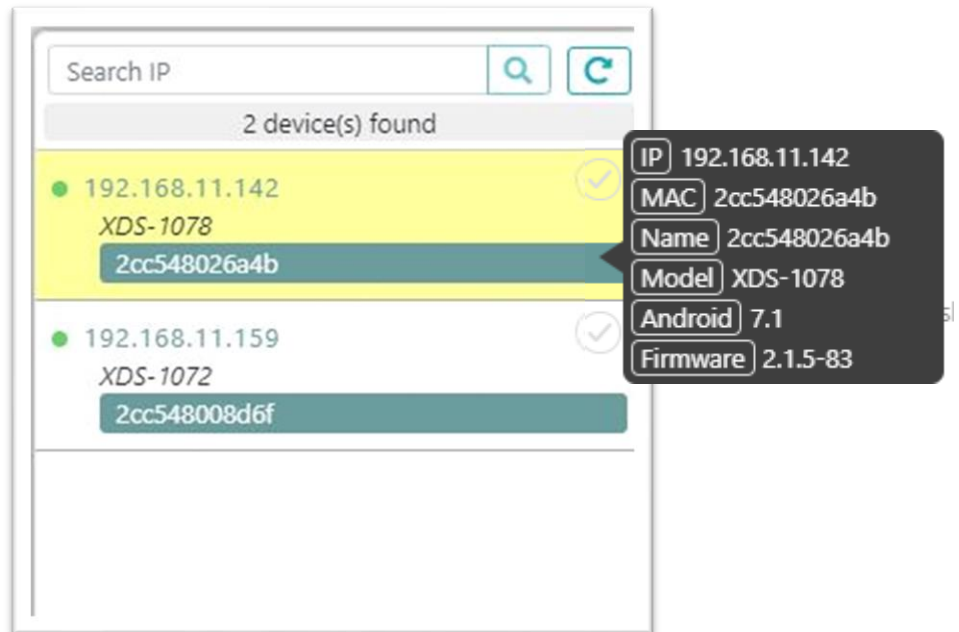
Search IP

2 device(s) found

192.168.11.142
XDS-1078
2cc548026a4b

IP 192.168.11.142
MAC 2cc548026a4b
Name 2cc548026a4b
Model XDS-1078
Android 7.1
Firmware 2.1.5-83

192.168.11.159
XDS-1072
2cc548008d6f

s